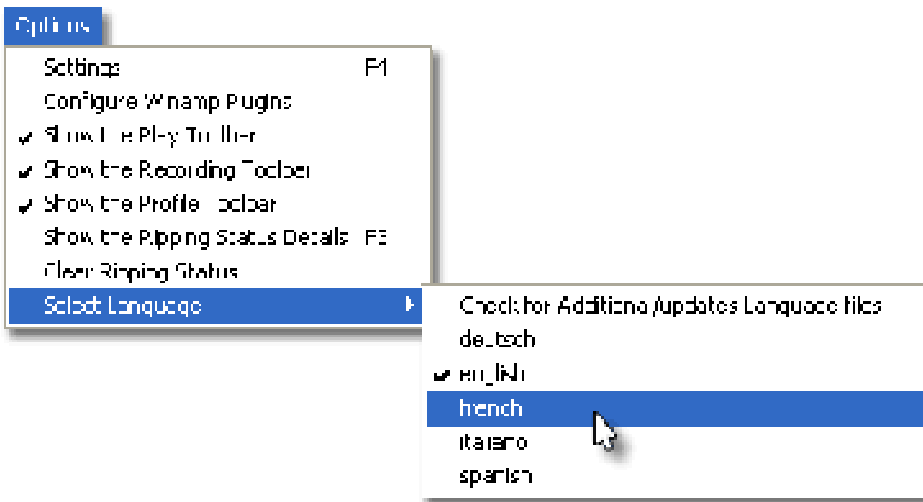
Options

Settings F1
Configure Winamp Plugins
✔ Show the Play Toolbar
✔ Show the Recording Toolbar
✔ Show the Profile Toolbar
Show the Ripping Status Details F3
Clear Ripping Status
Select Language ▶

Check for Additional/updated Language files
deutsch
✔ english
french
italiano
spanish